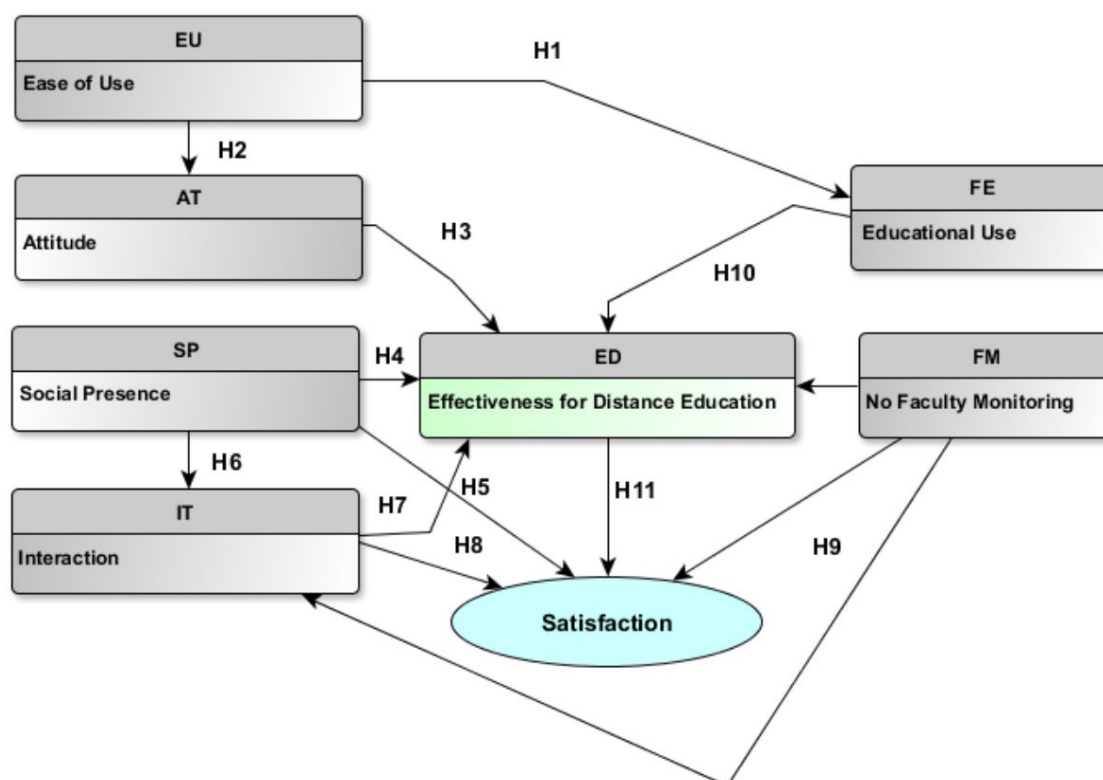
EU

Ease of Use

H1

H2

AT

Attitude

H3

FE

Educational Use

H10

SP

Social Presence

H4

ED

Effectiveness for Distance Education

FM

No Faculty Monitoring

H6

H5

H11

IT

Interaction

H7

H8

H9

Satisfaction